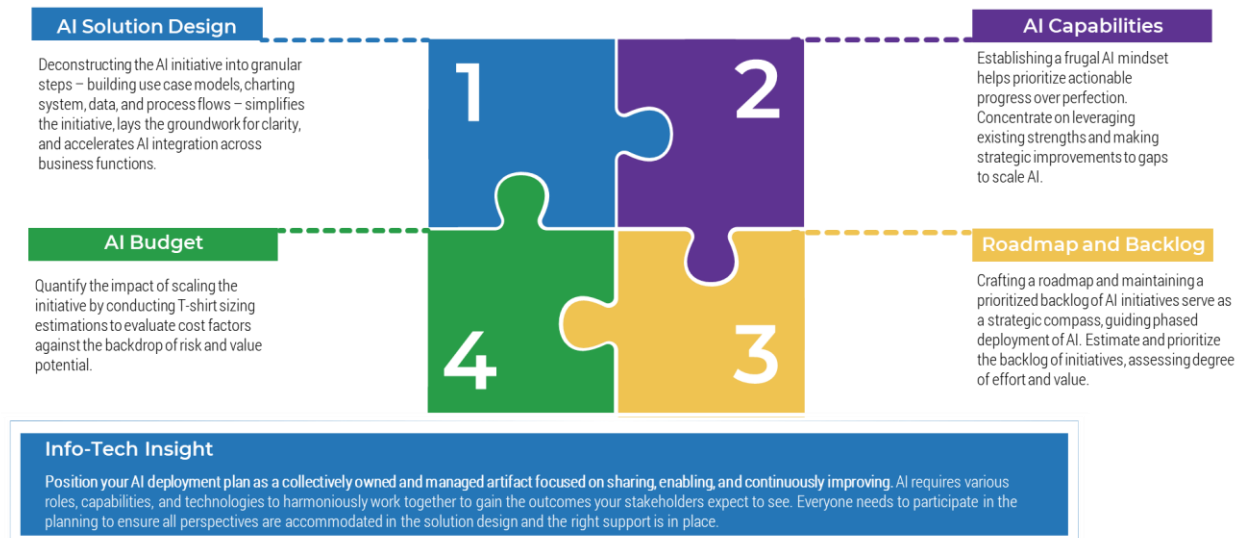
AI Solution Design

Deconstructing the AI initiative into granular steps – building use case models, charting system, data, and process flows – simplifies the initiative, lays the groundwork for clarity, and accelerates AI integration across business functions.

1

2

AI Capabilities

Establishing a frugal AI mindset helps prioritize actionable progress over perfection. Concentrate on leveraging existing strengths and making strategic improvements to gaps to scale AI.

AI Budget

Quantify the impact of scaling the initiative by conducting T-shirt sizing estimations to evaluate cost factors against the backdrop of risk and value potential.

4

3

Roadmap and Backlog

Crafting a roadmap and maintaining a prioritized backlog of AI initiatives serve as a strategic compass, guiding phased deployment of AI. Estimate and prioritize the backlog of initiatives, assessing degree of effort and value.

Info-Tech Insight

Position your AI deployment plan as a collectively owned and managed artifact focused on sharing, enabling, and continuously improving. AI requires various roles, capabilities, and technologies to harmoniously work together to gain the outcomes your stakeholders expect to see. Everyone needs to participate in the planning to ensure all perspectives are accommodated in the solution design and the right support is in place.